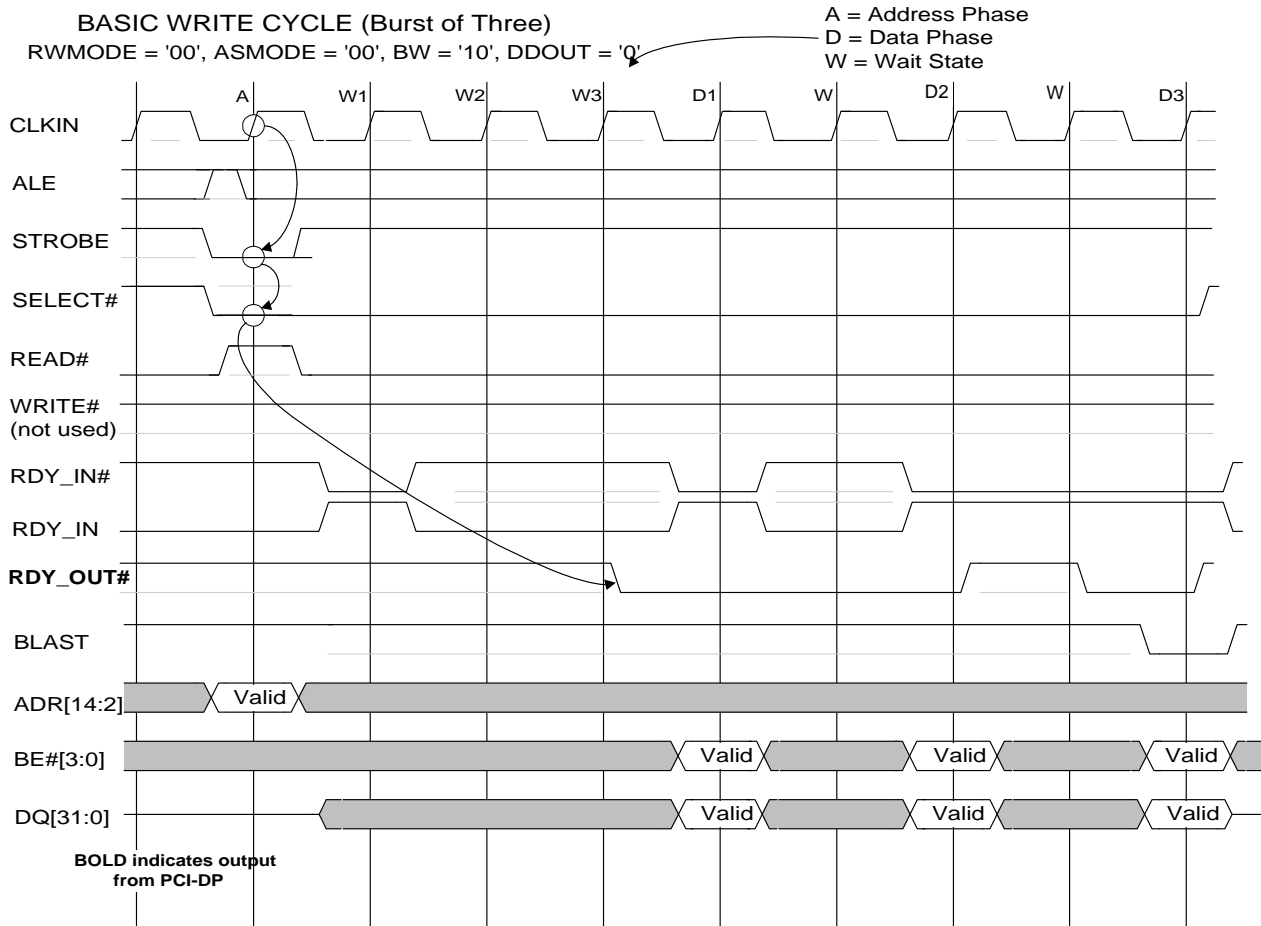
BASIC WRITE CYCLE (Burst of Three)
RWMODE = '00', ASMODE = '00', BW = '10', DDOUT = '0'

A = Address Phase
D = Data Phase
W = Wait State

A W1 W2 W3 D1 W D2 W D3

CLKIN
ALE
STROBE
SELECT#
READ#
WRITE#
(not used)
RDY_IN#
RDY_IN
RDY_OUT#
BLAST
ADR[14:2]
Valid
BE#[3:0]
Valid
Valid
Valid
DQ[31:0]
Valid
Valid
Valid

BOLD indicates output from PCI-DP